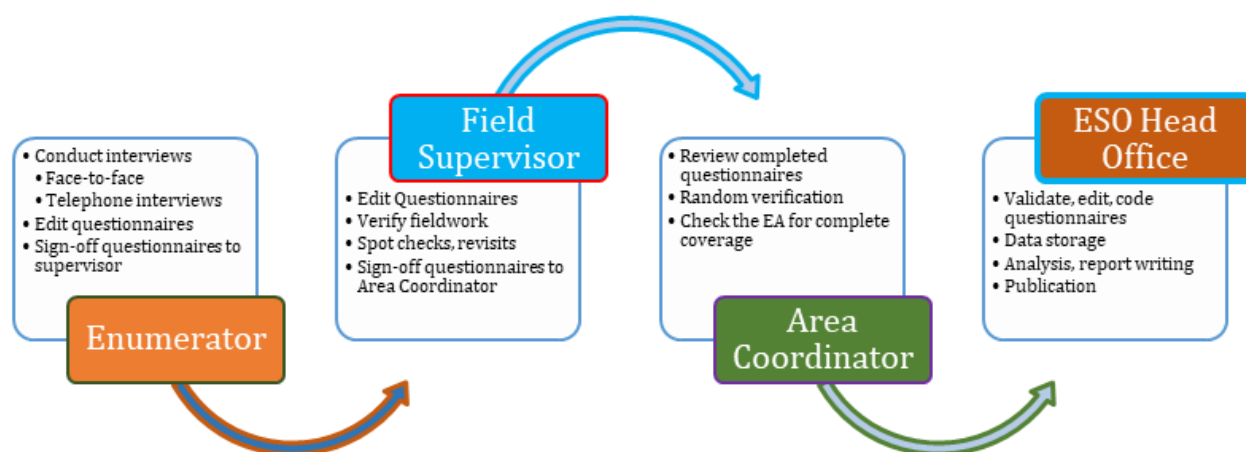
- Conduct interviews
  - Face-to-face
  - Telephone interviews
- Edit questionnaires
- Sign-off questionnaires to supervisor

Enumerator

Field Supervisor

- Edit Questionnaires
- Verify fieldwork
- Spot checks, revisits
- Sign-off questionnaires to Area Coordinator

- Review completed questionnaires
- Random verification
- Check the EA for complete coverage

Area Coordinator

ESO Head Office

- Validate, edit, code questionnaires
- Data storage
- Analysis, report writing
- Publication